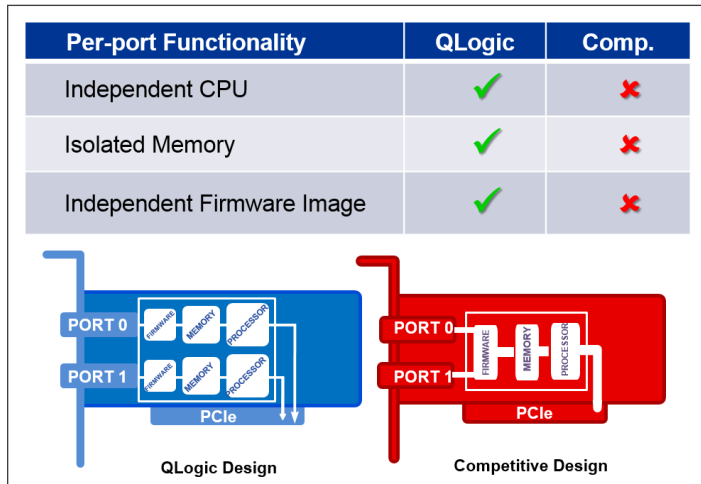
| Per-port Functionality | QLogic | Comp. |
|---|---|---|
| Independent CPU | ✔ | ✖ |
| Isolated Memory | ✔ | ✖ |
| Independent Firmware Image | ✔ | ✖ |

PORT 0
PORT 1
FIRMWARE
MEMORY
PROCESSOR
FIRMWARE
MEMORY
PROCESSOR
PCIe
QLogic Design

PORT 0
PORT 1
FIRMWARE
MEMORY
PROCESSOR
PCIe
Competitive Design